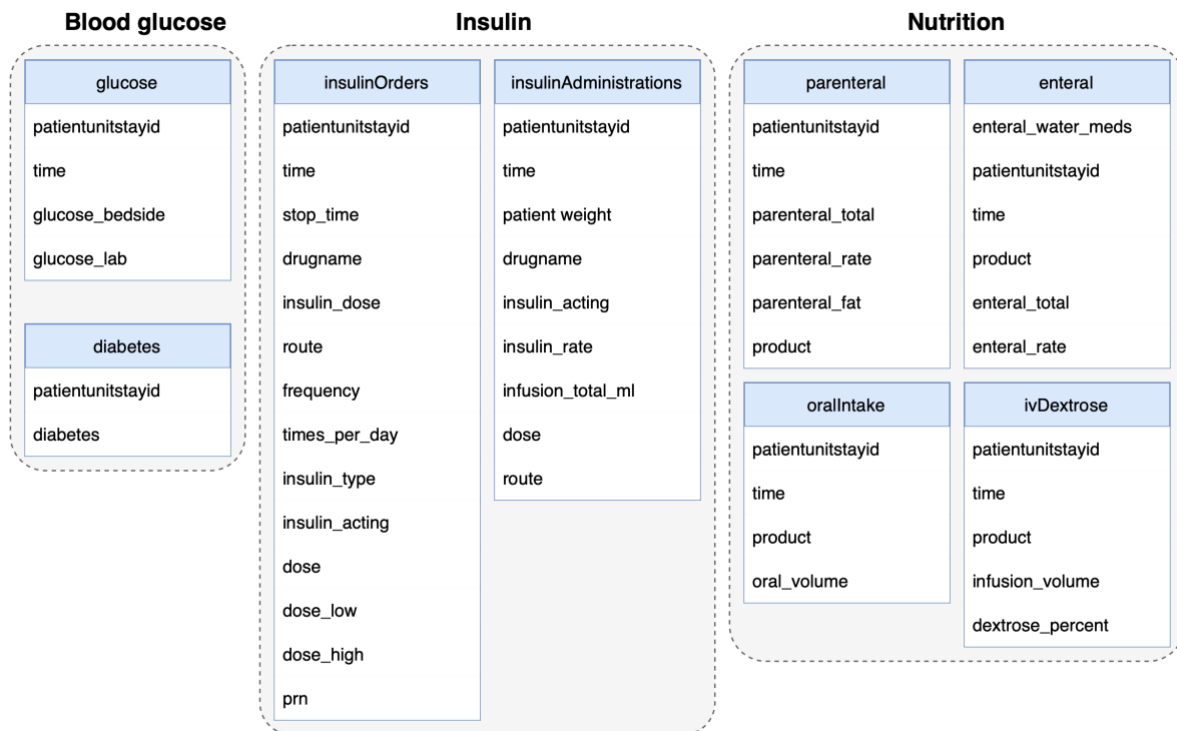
Blood glucose

glucose
patientunitstayid
time
glucose_bedside
glucose_lab

diabetes
patientunitstayid
diabetes

Insulin

insulinOrders
patientunitstayid
time
stop_time
drugname
insulin_dose
route
frequency
times_per_day
insulin_type
insulin_acting
dose
dose_low
dose_high
prn

insulinAdministrations
patientunitstayid
time
patient weight
drugname
insulin_acting
insulin_rate
infusion_total_ml
dose
route

Nutrition

parenteral
patientunitstayid
time
parenteral_total
parenteral_rate
parenteral_fat
product

enteral
enteral_water_meds
patientunitstayid
time
product
enteral_total
enteral_rate

oralIntake
patientunitstayid
time
product
oral_volume

ivDextrose
patientunitstayid
time
product
infusion_volume
dextrose_percent